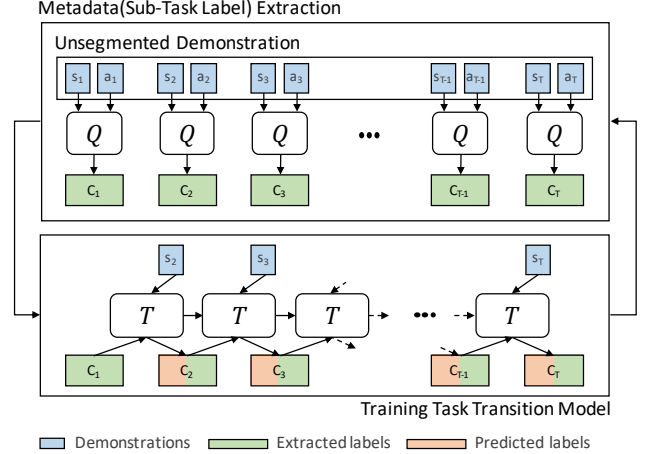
Metadata(Sub-Task Label) Extraction

Unsegmented Demonstration

$s_1$ $a_1$ $s_2$ $a_2$ $s_3$ $a_3$ $s_{T-1}$ $a_{T-1}$ $s_T$ $a_T$

$Q$ $Q$ $Q$ ••• $Q$ $Q$

$c_1$ $c_2$ $c_3$ $c_{T-1}$ $c_T$

$s_2$ $s_3$ $s_T$

$T$ $T$ $T$ ••• $T$

$c_1$ $c_2$ $c_3$ $c_{T-1}$ $c_T$

Training Task Transition Model

Demonstrations Extracted labels Predicted labels